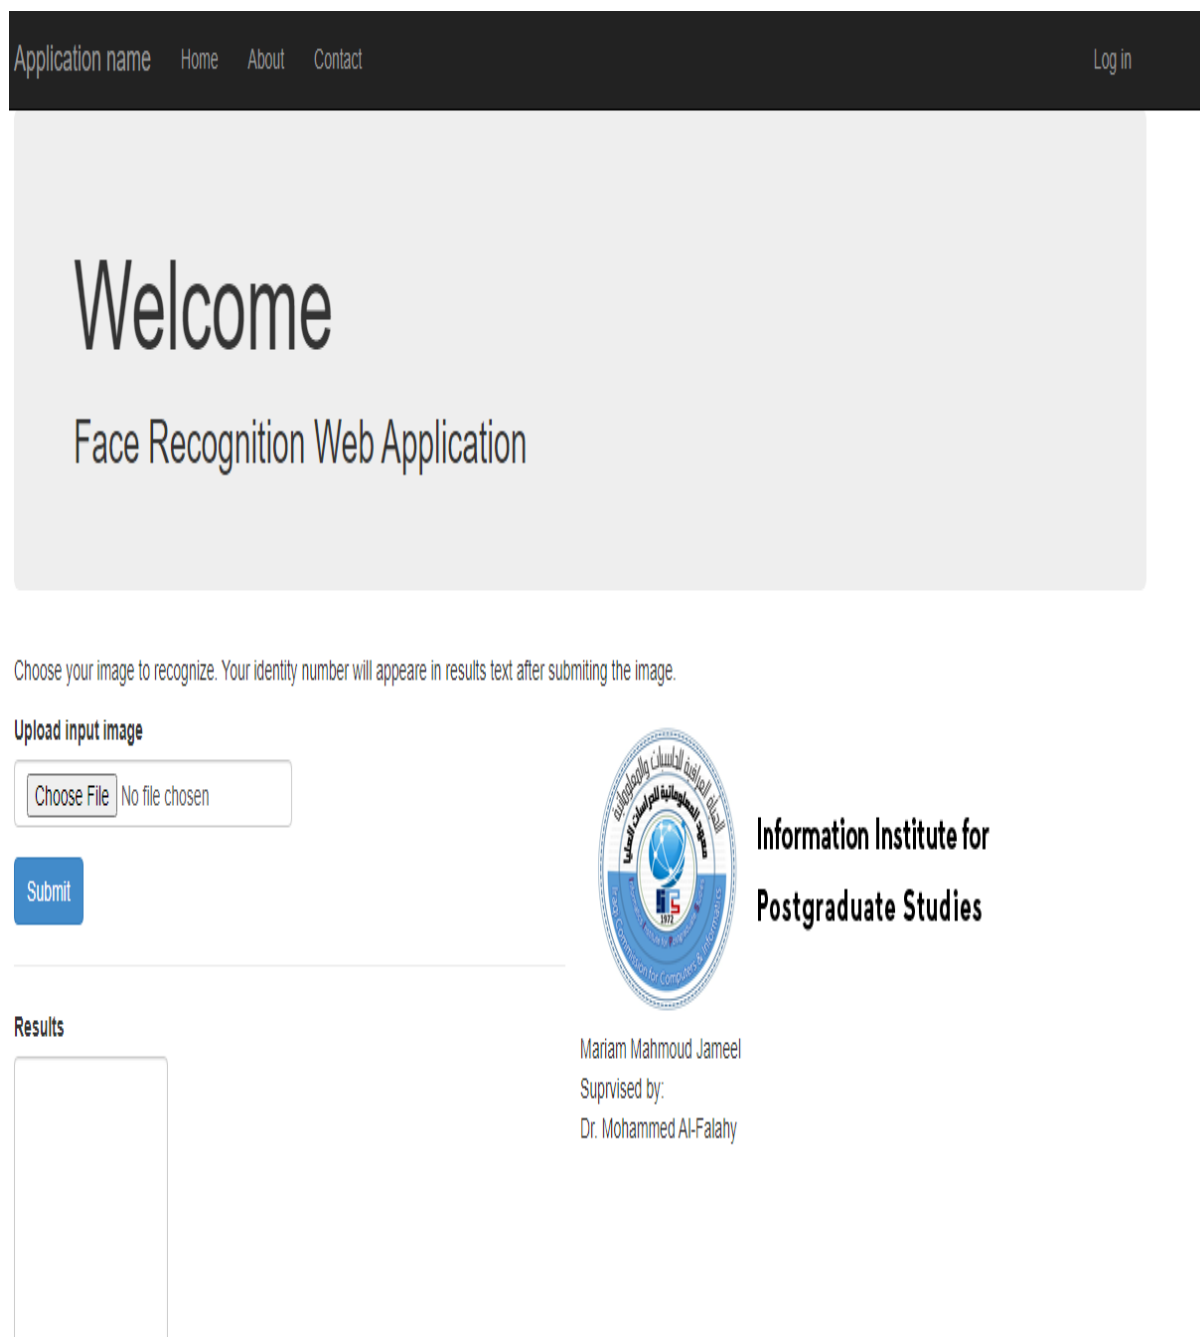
Application name Home About Contact Log in

Welcome

Face Recognition Web Application

Choose your image to recognize. Your identity number will appeare in results text after submiting the image.

Upload input image

Choose File No file chosen

Submit

Results

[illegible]

Information Institute for Postgraduate Studies

Mariam Mahmoud Jameel
Suprvised by:
Dr. Mohammed Al-Falahy